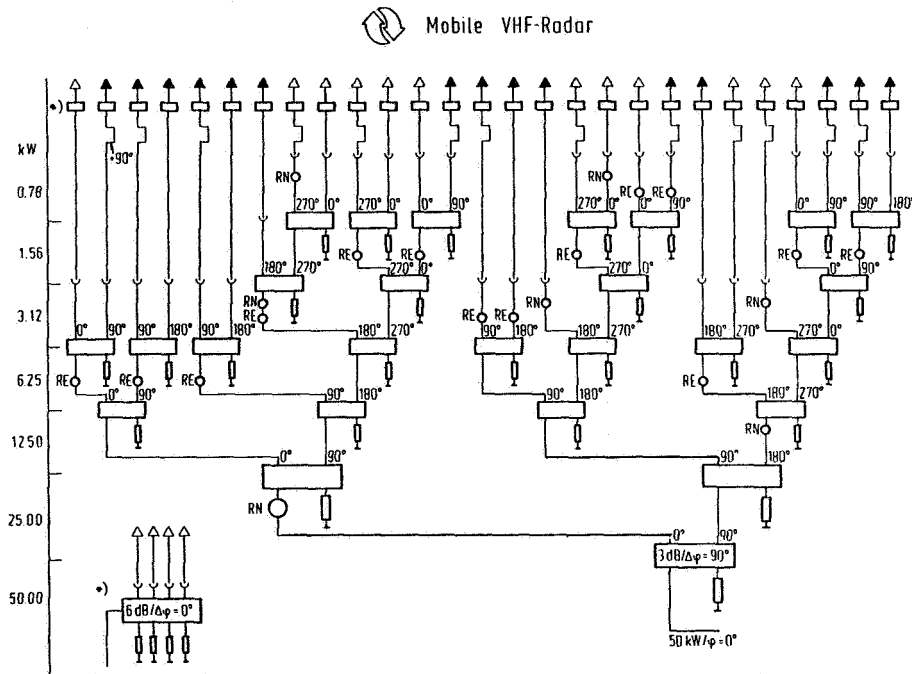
Mobile VHF-Radar

*)

kW

0.78

1.56

3.12

6.25

12.50

25.00

50.00

90°

RN RN RE RE

270° 0° 270° 0° 0° 90° 270° 0° 0° 90° 0° 90° 90° 180°

RE RE RE RE

180° 270° 270° 0° 270° 0° 0° 90°

RN RN RN RE RE RN

0° 90° 90° 180° 90° 180° 180° 270° 90° 180° 180° 270° 180° 270° 270° 0°

RE RE RE RE

0° 90° 90° 180° 90° 180° 180° 270°

RN

0° 90° 90° 180°

RN

0° 90°

3dB/Δφ = 90°

50 kW/φ = 0°

*)

6dB/Δφ = 0°